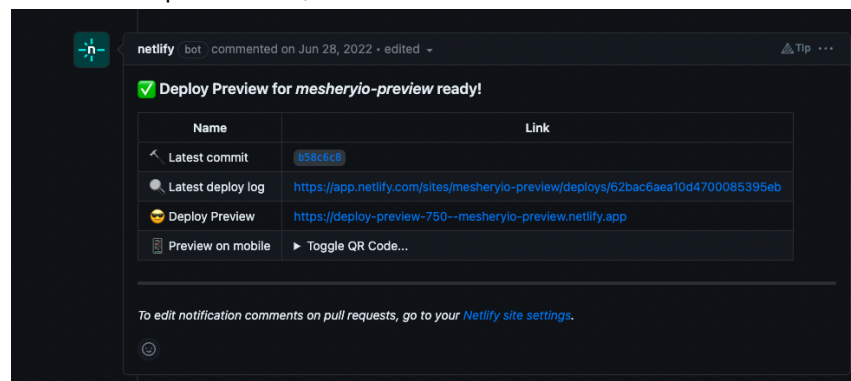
netlify bot commented on Jun 28, 2022 • edited

Tip ···

✅ Deploy Preview for *mesheryio-preview* ready!

| Name | Link |
|---|---|
| 🔨 Latest commit | b58c6c8 |
| 🔍 Latest deploy log | https://app.netlify.com/sites/mesheryio-preview/deploys/62bac6aea10d4700085395eb |
| 😎 Deploy Preview | https://deploy-preview-750--mesheryio-preview.netlify.app |
| 📱 Preview on mobile | ▶ Toggle QR Code... |

*To edit notification comments on pull requests, go to your Netlify site settings.*